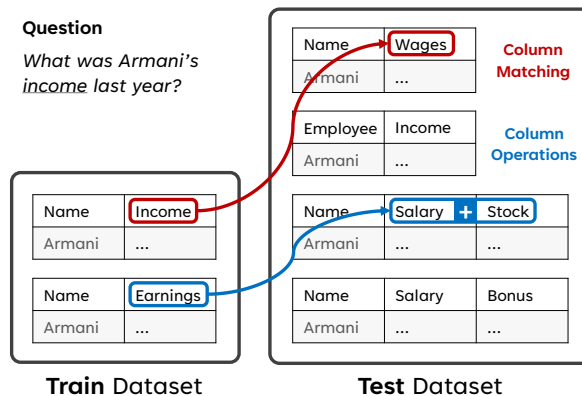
**Question**

*What was Armani's income last year?*

| Name | Income |
|---|---|
| Armani | ... |

| Name | Earnings |
|---|---|
| Armani | ... |

**Train** Dataset

| Name | Wages |
|---|---|
| Armani | ... |

Column Matching

| Employee | Income |
|---|---|
| Armani | ... |

Column Operations

| Name | Salary | + | Stock |
|---|---|---|---|
| Armani | ... | | ... |

| Name | Salary | Bonus |
|---|---|---|
| Armani | ... | ... |

**Test** Dataset